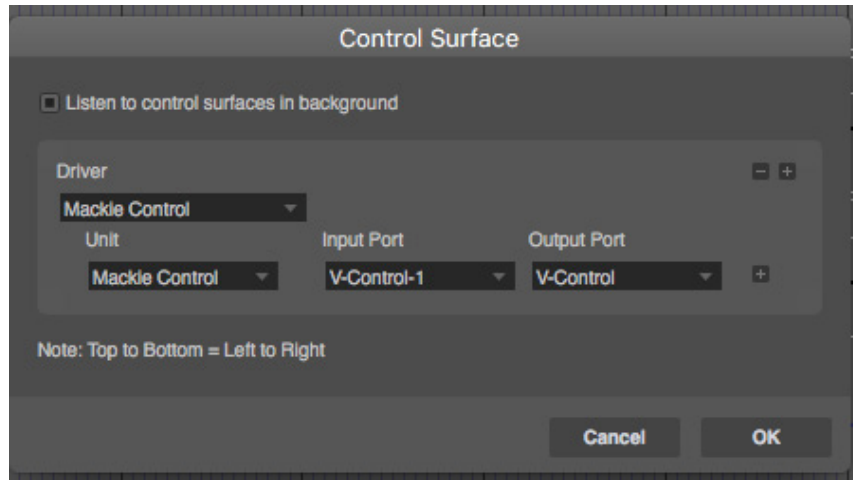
Control Surface

Listen to control surfaces in background

Driver

Mackie Control

Unit

Mackie Control

Input Port

V-Control-1

Output Port

V-Control

Note: Top to Bottom = Left to Right

Cancel

OK